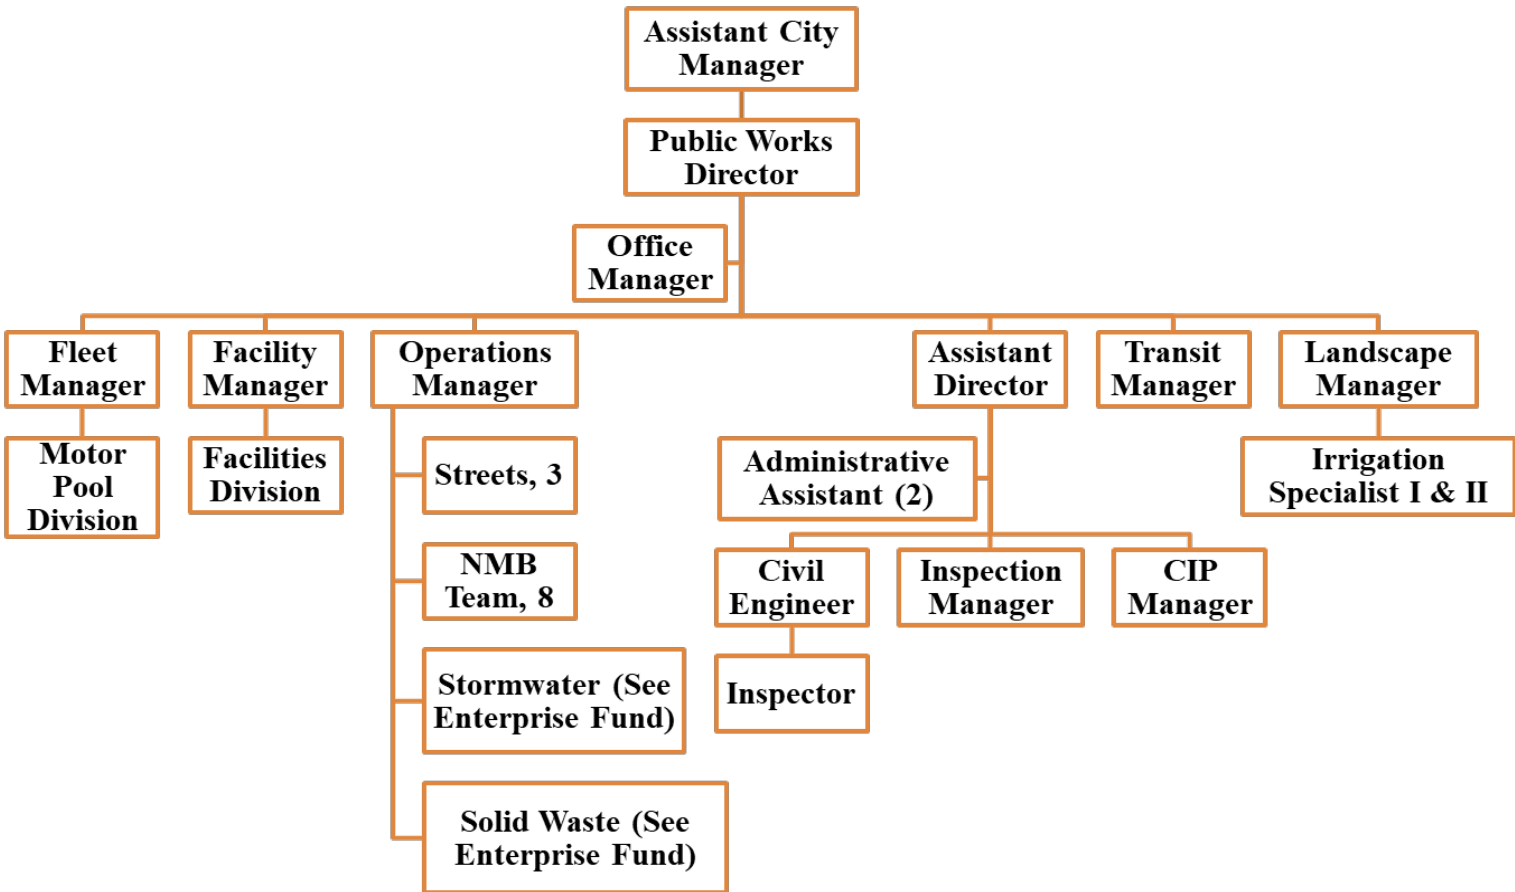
Assistant City Manager

Public Works Director

Office Manager

Fleet Manager

Motor Pool Division

Facility Manager

Facilities Division

Operations Manager

Streets, 3

NMB Team, 8

Stormwater (See Enterprise Fund)

Solid Waste (See Enterprise Fund)

Assistant Director

Administrative Assistant (2)

Civil Engineer

Inspector

Inspection Manager

CIP Manager

Transit Manager

Landscape Manager

Irrigation Specialist I & II